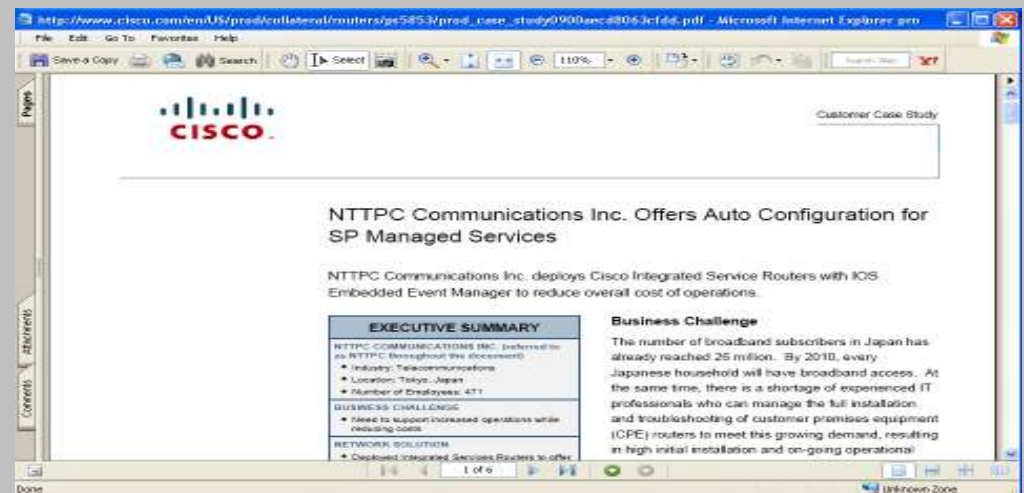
http://www.cisco.com/en/US/prod/collateral/routers/ps5853/prod_case_study0900aecd8063cfdd.pdf - Microsoft Internet Explorer pro

File Edit Go To Favorites Help

Save a Copy Search Select 110%

Pages Attachments Comments

CISCO

Customer Case Study

NTTPC Communications Inc. Offers Auto Configuration for SP Managed Services

NTTPC Communications Inc. deploys Cisco Integrated Service Routers with IOS Embedded Event Manager to reduce overall cost of operations.

EXECUTIVE SUMMARY

NTTPC COMMUNICATIONS INC. (referred to as NTTPC throughout this document)
• Industry: Telecommunications
• Location: Tokyo, Japan
• Number of Employees: 471

BUSINESS CHALLENGE
• Need to support increased operations while reducing costs

NETWORK SOLUTION
• Deployed Integrated Services Routers to offer

Business Challenge

The number of broadband subscribers in Japan has already reached 26 million. By 2010, every Japanese household will have broadband access. At the same time, there is a shortage of experienced IT professionals who can manage the full installation and troubleshooting of customer premises equipment (CPE) routers to meet this growing demand, resulting in high initial installation and on-going operational

1 of 6

Done

Unknown Zone